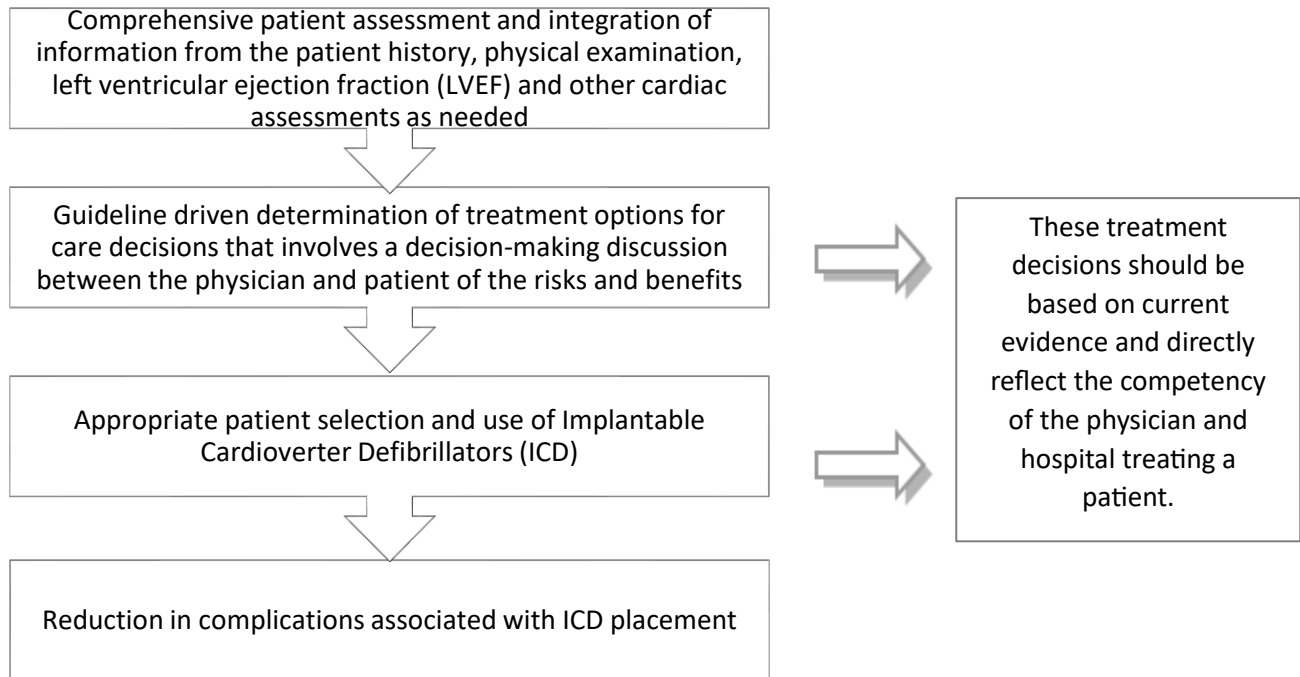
Comprehensive patient assessment and integration of information from the patient history, physical examination, left ventricular ejection fraction (LVEF) and other cardiac assessments as needed

Guideline driven determination of treatment options for care decisions that involves a decision-making discussion between the physician and patient of the risks and benefits

Appropriate patient selection and use of Implantable Cardioverter Defibrillators (ICD)

Reduction in complications associated with ICD placement

These treatment decisions should be based on current evidence and directly reflect the competency of the physician and hospital treating a patient.